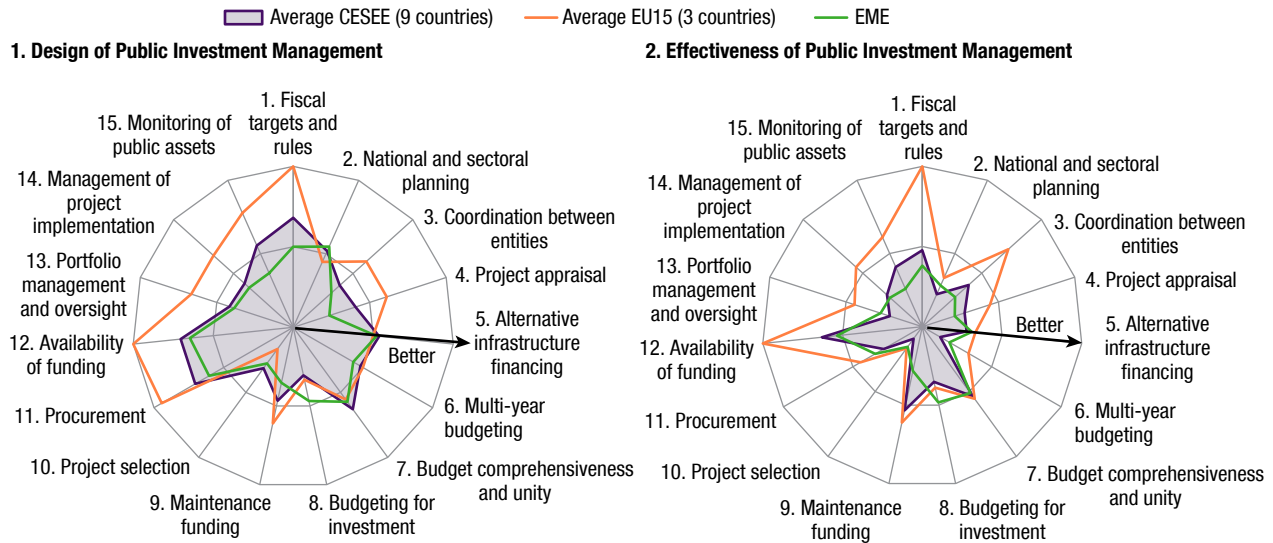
Average CESEE (9 countries)   Average EU15 (3 countries)   EME

1. Design of Public Investment Management

1. Fiscal targets and rules
2. National and sectoral planning
3. Coordination between entities
4. Project appraisal
5. Alternative infrastructure financing
6. Multi-year budgeting
7. Budget comprehensiveness and unity
8. Budgeting for investment
9. Maintenance funding
10. Project selection
11. Procurement
12. Availability of funding
13. Portfolio management and oversight
14. Management of project implementation
15. Monitoring of public assets
Better

2. Effectiveness of Public Investment Management

1. Fiscal targets and rules
2. National and sectoral planning
3. Coordination between entities
4. Project appraisal
5. Alternative infrastructure financing
6. Multi-year budgeting
7. Budget comprehensiveness and unity
8. Budgeting for investment
9. Maintenance funding
10. Project selection
11. Procurement
12. Availability of funding
13. Portfolio management and oversight
14. Management of project implementation
15. Monitoring of public assets
Better